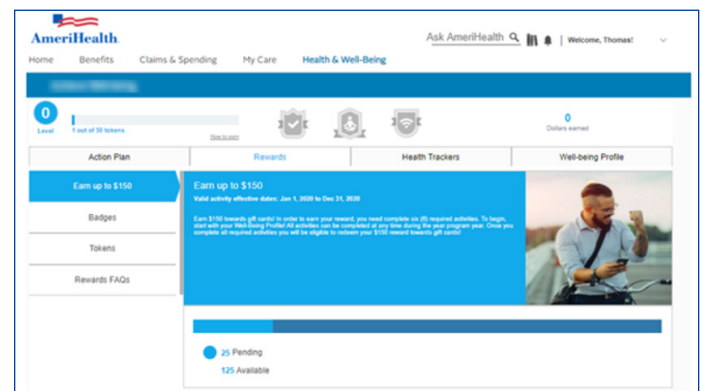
AmeriHealth

Ask AmeriHealth | Welcome, Thomas!

Home Benefits Claims & Spending My Care Health & Well-Being

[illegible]

0
Level

1 out of 30 tokens

How to earn

0
Dollars earned

Action Plan | Rewards | Health Trackers | Well-being Profile

Earn up to $150

Badges

Tokens

Rewards FAQs

Earn up to $150

Valid activity effective dates: Jan 1, 2020 to Dec 31, 2020

Earn $150 towards gift cards! In order to earn your reward, you need complete six (6) required activities. To begin, start with your Well-Being Profile! All activities can be completed at any time during the year program year. Once you complete all required activities you will be eligible to redeem your $150 reward towards gift cards!

25 Pending

125 Available